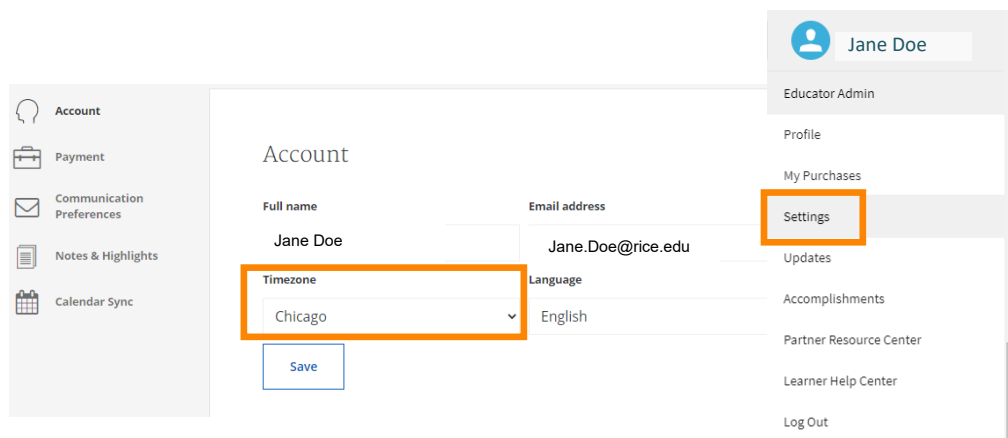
Account

Payment

Communication Preferences

Notes & Highlights

Calendar Sync

Account

Full name

Jane Doe

Email address

Jane.Doe@rice.edu

Timezone

Chicago

Language

English

Save

Jane Doe

Educator Admin

Profile

My Purchases

Settings

Updates

Accomplishments

Partner Resource Center

Learner Help Center

Log Out